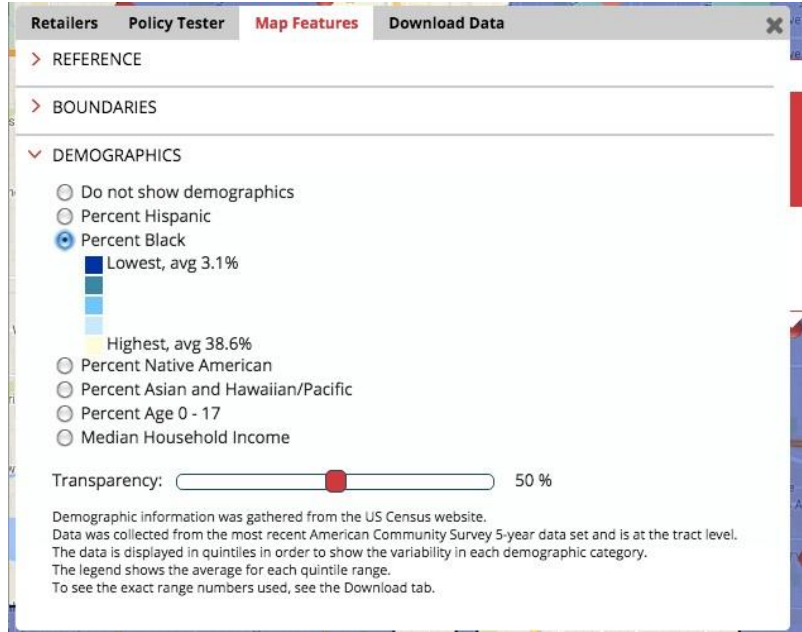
Retailers Policy Tester Map Features Download Data

> REFERENCE

> BOUNDARIES

DEMOGRAPHICS

Do not show demographics
Percent Hispanic
Percent Black
Lowest, avg 3.1%
Highest, avg 38.6%
Percent Native American
Percent Asian and Hawaiian/Pacific
Percent Age 0 - 17
Median Household Income

Transparency: 50 %

Demographic information was gathered from the US Census website.
Data was collected from the most recent American Community Survey 5-year data set and is at the tract level.
The data is displayed in quintiles in order to show the variability in each demographic category.
The legend shows the average for each quintile range.
To see the exact range numbers used, see the Download tab.